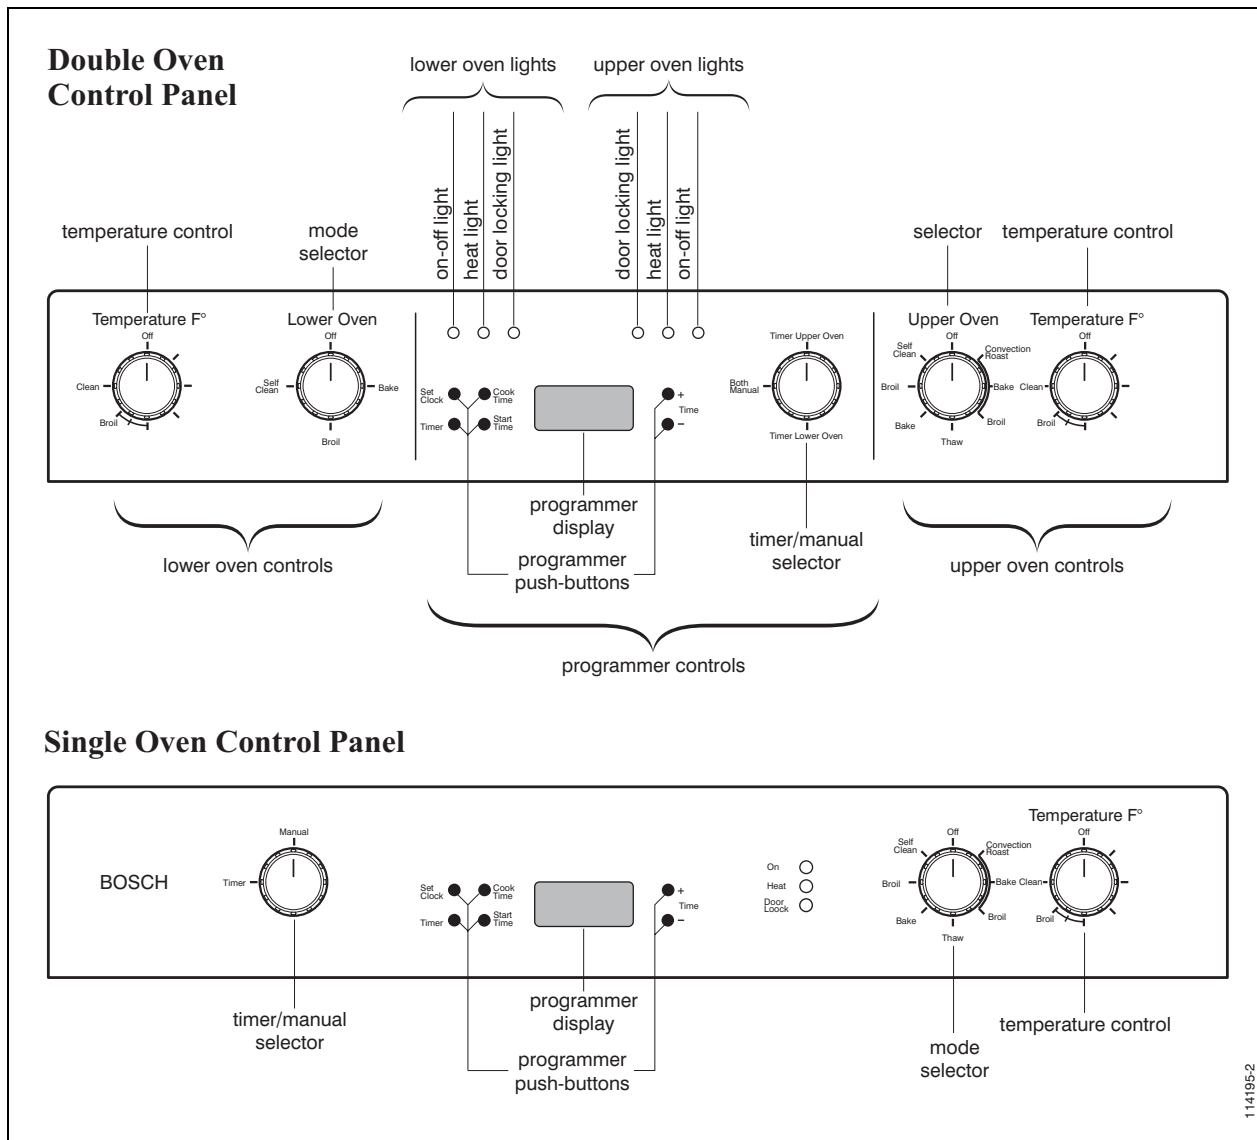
Double Oven Control Panel

lower oven lights

upper oven lights

on-off light
heat light
door locking light

door locking light
heat light
on-off light

temperature control

mode selector

selector

temperature control

Temperature F°
Off
Clean
Broil

Lower Oven
Off
Self Clean
Bake
Broil

Set Clock
Cook Time
Timer
Start Time

+
Time
–

Timer Upper Oven
Both Manual
Timer Lower Oven

Upper Oven
Off
Self Clean
Convection Roast
Broil
Bake
Bake
Broil
Thaw

Temperature F°
Off
Clean
Broil

programmer display

programmer push-buttons

timer/manual selector

lower oven controls

upper oven controls

programmer controls

Single Oven Control Panel

BOSCH

Manual
Timer

Set Clock
Cook Time
Timer
Start Time

+
Time
–

On
Heat
Door Loock

Off
Self Clean
Convection Roast
Broil
Bake
Bake
Broil
Thaw

Temperature F°
Off
Clean
Broil

timer/manual selector

programmer display

programmer push-buttons

mode selector

temperature control

114195-2